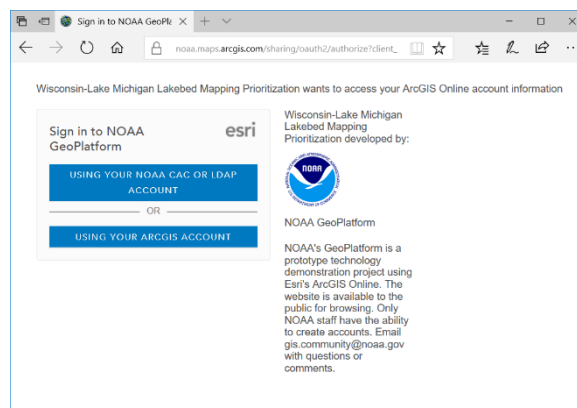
Sign in to NOAA GeoPla ×

noaa.maps.arcgis.com/sharing/oauth2/authorize?client_

Wisconsin-Lake Michigan Lakebed Mapping Prioritization wants to access your ArcGIS Online account information

Sign in to NOAA GeoPlatform

esri

USING YOUR NOAA CAC OR LDAP ACCOUNT

OR

USING YOUR ARCGIS ACCOUNT

Wisconsin-Lake Michigan Lakebed Mapping Prioritization developed by:

NOAA

NOAA GeoPlatform

NOAA's GeoPlatform is a prototype technology demonstration project using Esri's ArcGIS Online. The website is available to the public for browsing. Only NOAA staff have the ability to create accounts. Email gis.community@noaa.gov with questions or comments.